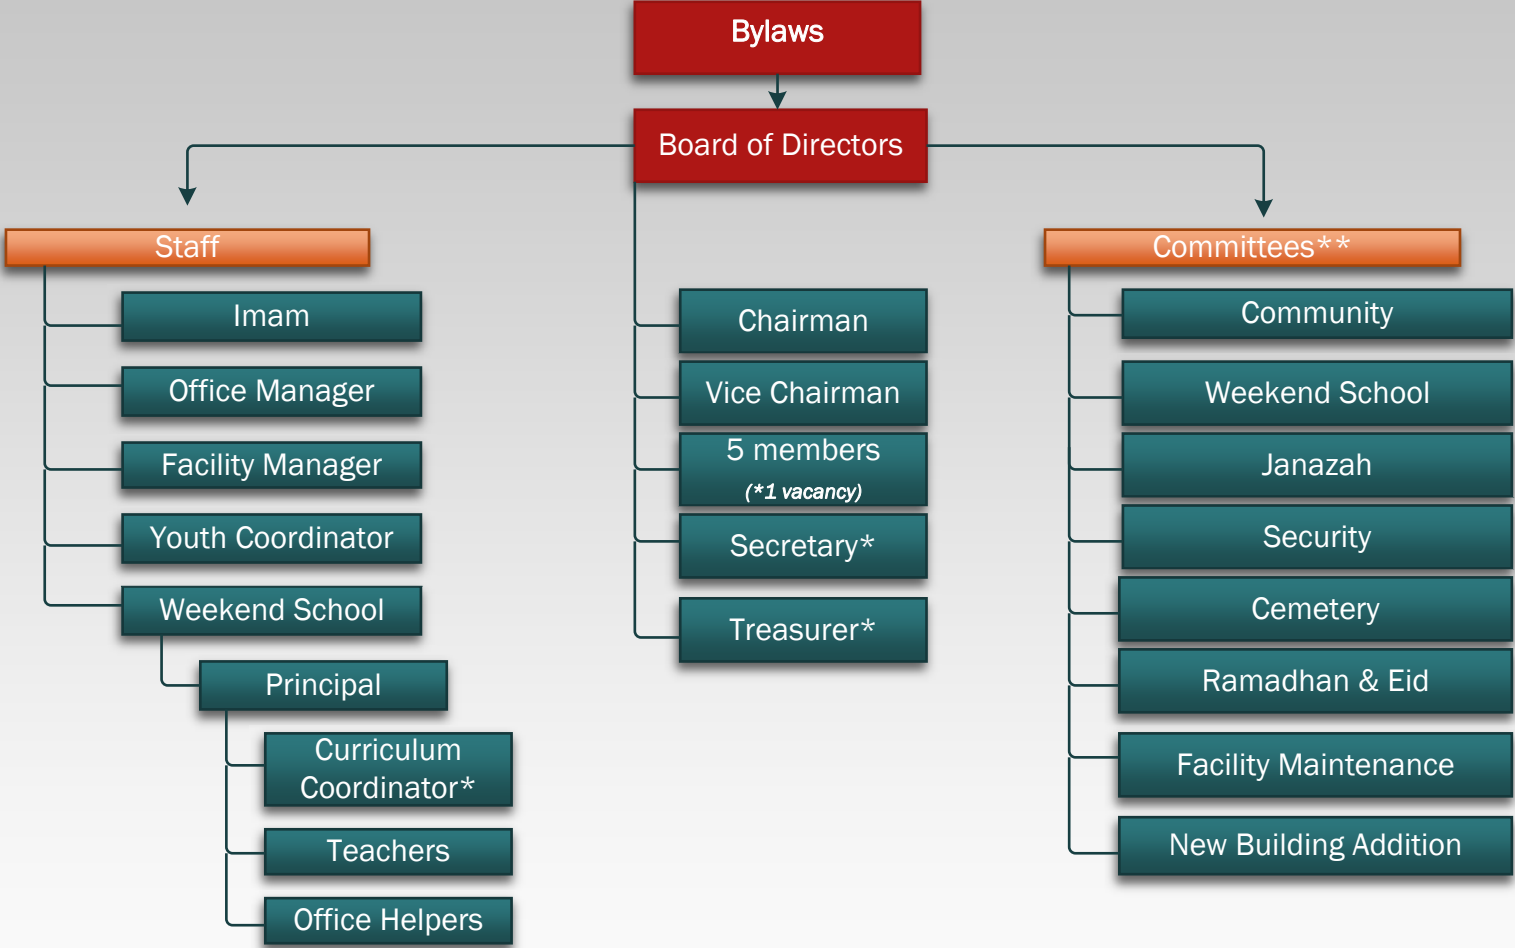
Bylaws

Board of Directors

Staff

Imam

Office Manager

Facility Manager

Youth Coordinator

Weekend School

Principal

Curriculum Coordinator*

Teachers

Office Helpers

Chairman

Vice Chairman

5 members
(*1 vacancy)

Secretary*

Treasurer*

Committees**

Community

Weekend School

Janazah

Security

Cemetery

Ramadhan & Eid

Facility Maintenance

New Building Addition